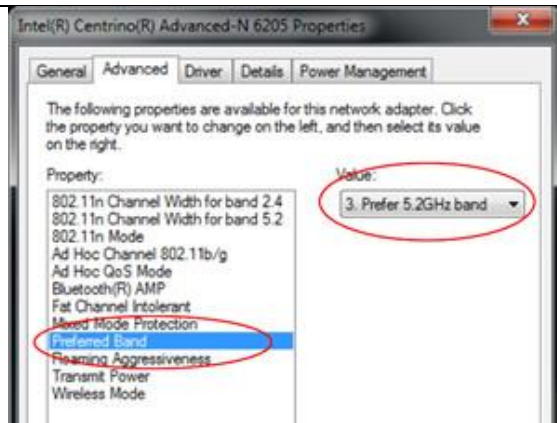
Intel(R) Centrino(R) Advanced-N 6205 Properties

General | Advanced | Driver | Details | Power Management

The following properties are available for this network adapter. Click the property you want to change on the left, and then select its value on the right.

Property:

802.11n Channel Width for band 2.4
802.11n Channel Width for band 5.2
802.11n Mode
Ad Hoc Channel 802.11b/g
Ad Hoc QoS Mode
Bluetooth(R) AMP
Fat Channel Intolerant
Mixed Mode Protection
Preferred Band
Roaming Aggressiveness
Transmit Power
Wireless Mode

Value:

3. Prefer 5.2GHz band